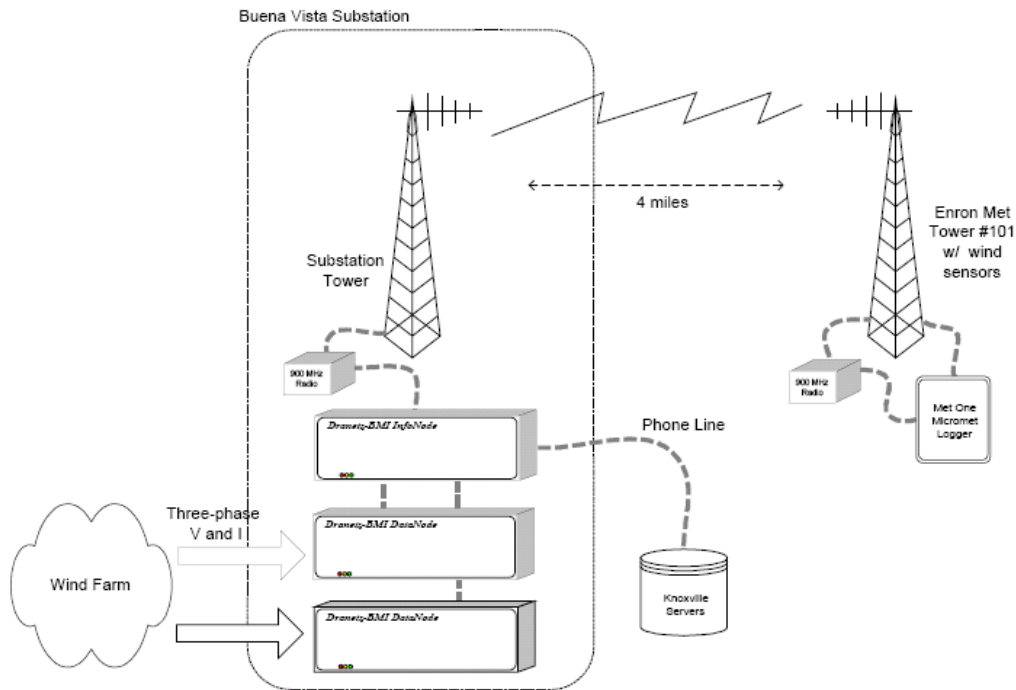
Buena Vista Substation

4 miles

Enron Met Tower #101 w/ wind sensors

Substation Tower

900 MHz Radio

900 MHz Radio

Met One Micromet Logger

Dranetz-BMI InfoNode

Phone Line

Three-phase V and I

Dranetz-BMI DataNode

Wind Farm

Knoxville Servers

Dranetz-BMI DataNode